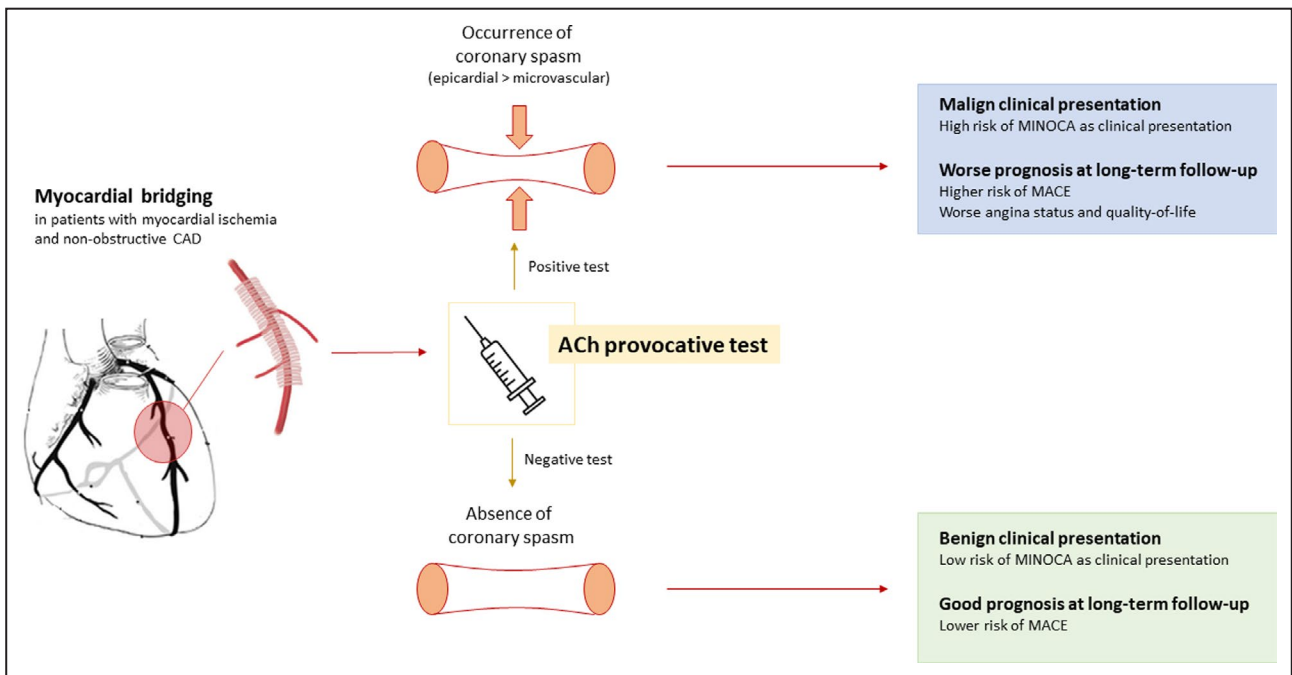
Myocardial bridging
in patients with myocardial ischemia and non-obstructive CAD

Occurrence of coronary spasm
(epicardial > microvascular)

Positive test

ACh provocative test

Negative test

Absence of coronary spasm

Malign clinical presentation
High risk of MINOCA as clinical presentation

Worse prognosis at long-term follow-up
Higher risk of MACE
Worse angina status and quality-of-life

Benign clinical presentation
Low risk of MINOCA as clinical presentation

Good prognosis at long-term follow-up
Lower risk of MACE